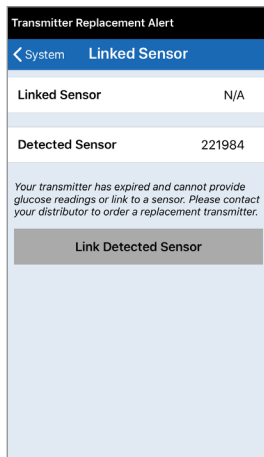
Transmitter Replacement Alert

System Linked Sensor

Linked Sensor N/A

Detected Sensor 221984

Your transmitter has expired and cannot provide glucose readings or link to a sensor. Please contact your distributor to order a replacement transmitter.

Link Detected Sensor